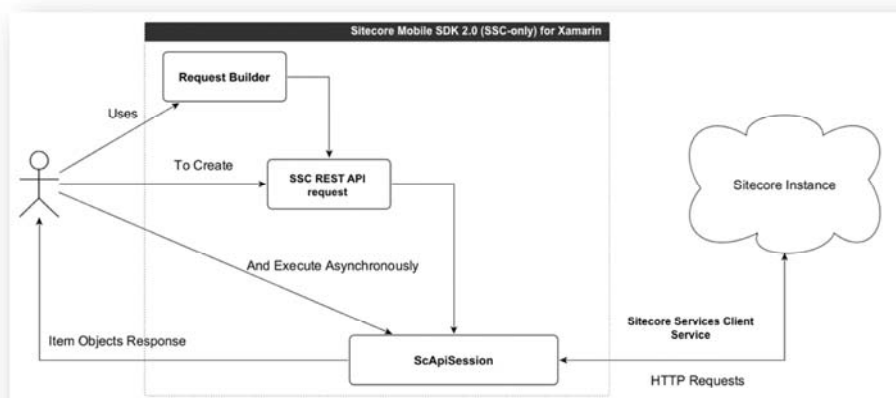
Sitecore Mobile SDK 2.0 (SSC-only) for Xamarin

Request Builder

Uses

To Create

SSC REST API request

Sitecore Instance

And Execute Asynchronously

Sitecore Services Client Service

Item Objects Response

ScApiSession

HTTP Requests